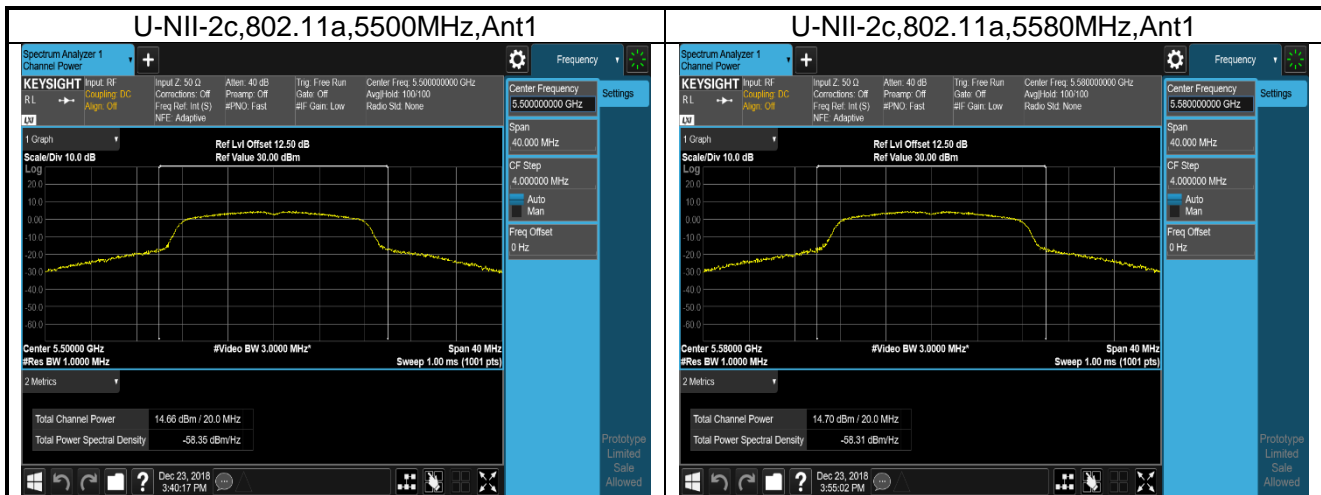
U-NII-2c,802.11a,5500MHz,Ant1

Spectrum Analyzer 1
Channel Power
+
Frequency
KEYSIGHT Input: RF Coupling: DC Align: Off
RL
LXI
Input Z: 50 Ω Corrections: Off Freq Ref: Int (S) NFE: Adaptive
Atten: 40 dB Preamp: Off #PNO: Fast
Trig: Free Run Gate: Off #IF Gain: Low
Center Freq: 5.500000000 GHz Avg|Hold: 100/100 Radio Std: None
1 Graph
Scale/Div 10.0 dB
Log
Ref Lvl Offset 12.50 dB
Ref Value 30.00 dBm
20.0
10.0
0.00
-10.0
-20.0
-30.0
-40.0
-50.0
-60.0
Center 5.50000 GHz
#Res BW 1.0000 MHz
#Video BW 3.0000 MHz*
Span 40 MHz
Sweep 1.00 ms (1001 pts)
2 Metrics
Total Channel Power 14.66 dBm / 20.0 MHz
Total Power Spectral Density -58.35 dBm/Hz
Center Frequency
5.500000000 GHz
Settings
Span
40.000 MHz
CF Step
4.000000 MHz
Auto
Man
Freq Offset
0 Hz
Prototype Limited Sale Allowed
Dec 23, 2018
3:40:17 PM

U-NII-2c,802.11a,5580MHz,Ant1

Spectrum Analyzer 1
Channel Power
+
Frequency
KEYSIGHT Input: RF Coupling: DC Align: Off
RL
LXI
Input Z: 50 Ω Corrections: Off Freq Ref: Int (S) NFE: Adaptive
Atten: 40 dB Preamp: Off #PNO: Fast
Trig: Free Run Gate: Off #IF Gain: Low
Center Freq: 5.580000000 GHz Avg|Hold: 100/100 Radio Std: None
1 Graph
Scale/Div 10.0 dB
Log
Ref Lvl Offset 12.50 dB
Ref Value 30.00 dBm
20.0
10.0
0.00
-10.0
-20.0
-30.0
-40.0
-50.0
-60.0
Center 5.58000 GHz
#Res BW 1.0000 MHz
#Video BW 3.0000 MHz*
Span 40 MHz
Sweep 1.00 ms (1001 pts)
2 Metrics
Total Channel Power 14.70 dBm / 20.0 MHz
Total Power Spectral Density -58.31 dBm/Hz
Center Frequency
5.580000000 GHz
Settings
Span
40.000 MHz
CF Step
4.000000 MHz
Auto
Man
Freq Offset
0 Hz
Prototype Limited Sale Allowed
Dec 23, 2018
3:55:02 PM